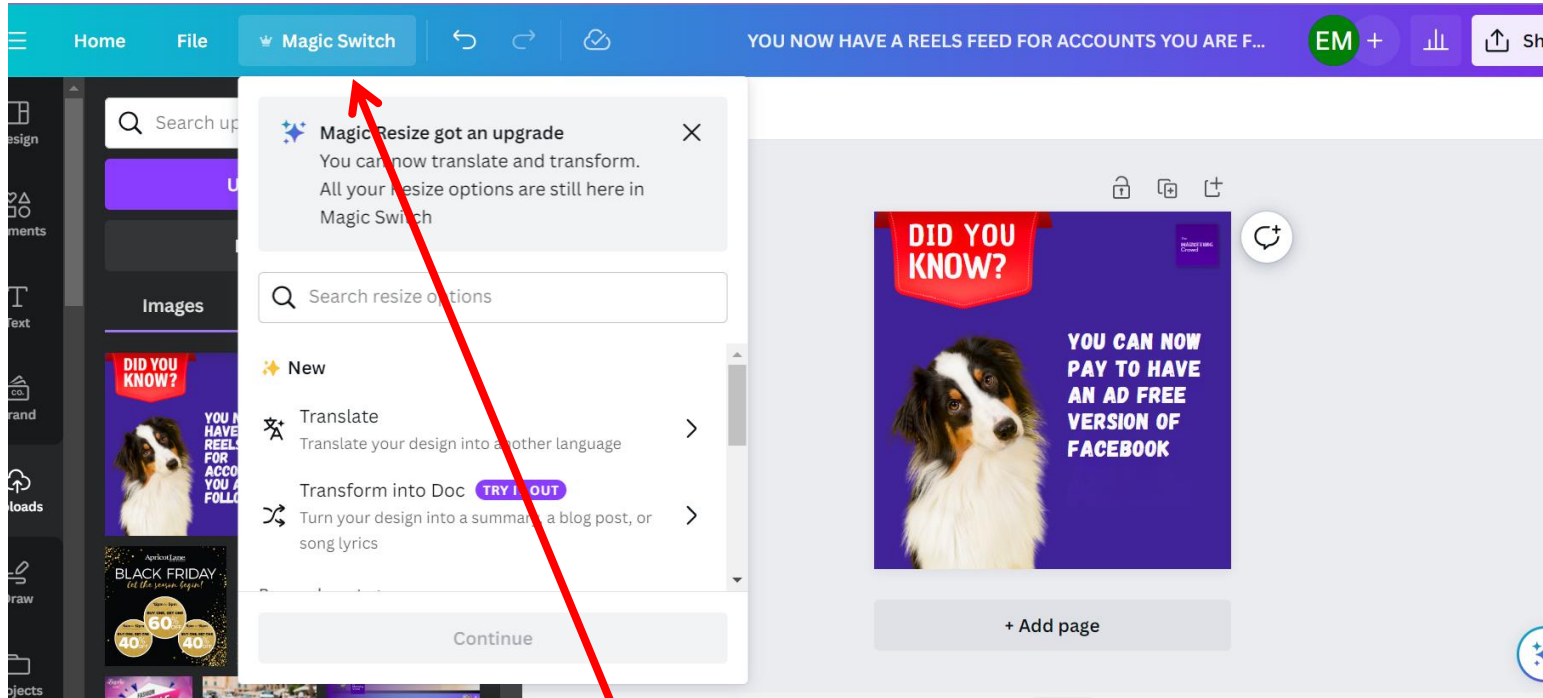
Home File Magic Switch

YOU NOW HAVE A REELS FEED FOR ACCOUNTS YOU ARE F...

EM + Sh

esign
ments
Text
rand
loads
Draw
ojects

Search up

U

Images

DID YOU KNOW?
YOU N HAVE REELS FOR ACCO YOU A FOLLO

Apricot Lane
BLACK FRIDAY
let the season begin!
60
40 40

Magic Resize got an upgrade
You can now translate and transform. All your resize options are still here in Magic Switch

Search resize options

New

Translate
Translate your design into another language

Transform into Doc TRY IT OUT
Turn your design into a summary, a blog post, or song lyrics

Continue

DID YOU KNOW?

YOU CAN NOW PAY TO HAVE AN AD FREE VERSION OF FACEBOOK

+ Add page